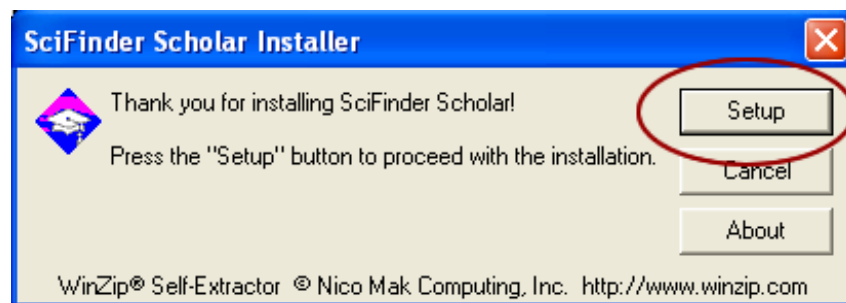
SciFinder Scholar Installer

Thank you for installing SciFinder Scholar!

Press the "Setup" button to proceed with the installation.

Setup

Cancel

About

WinZip® Self-Extractor © Nico Mak Computing, Inc. http://www.winzip.com